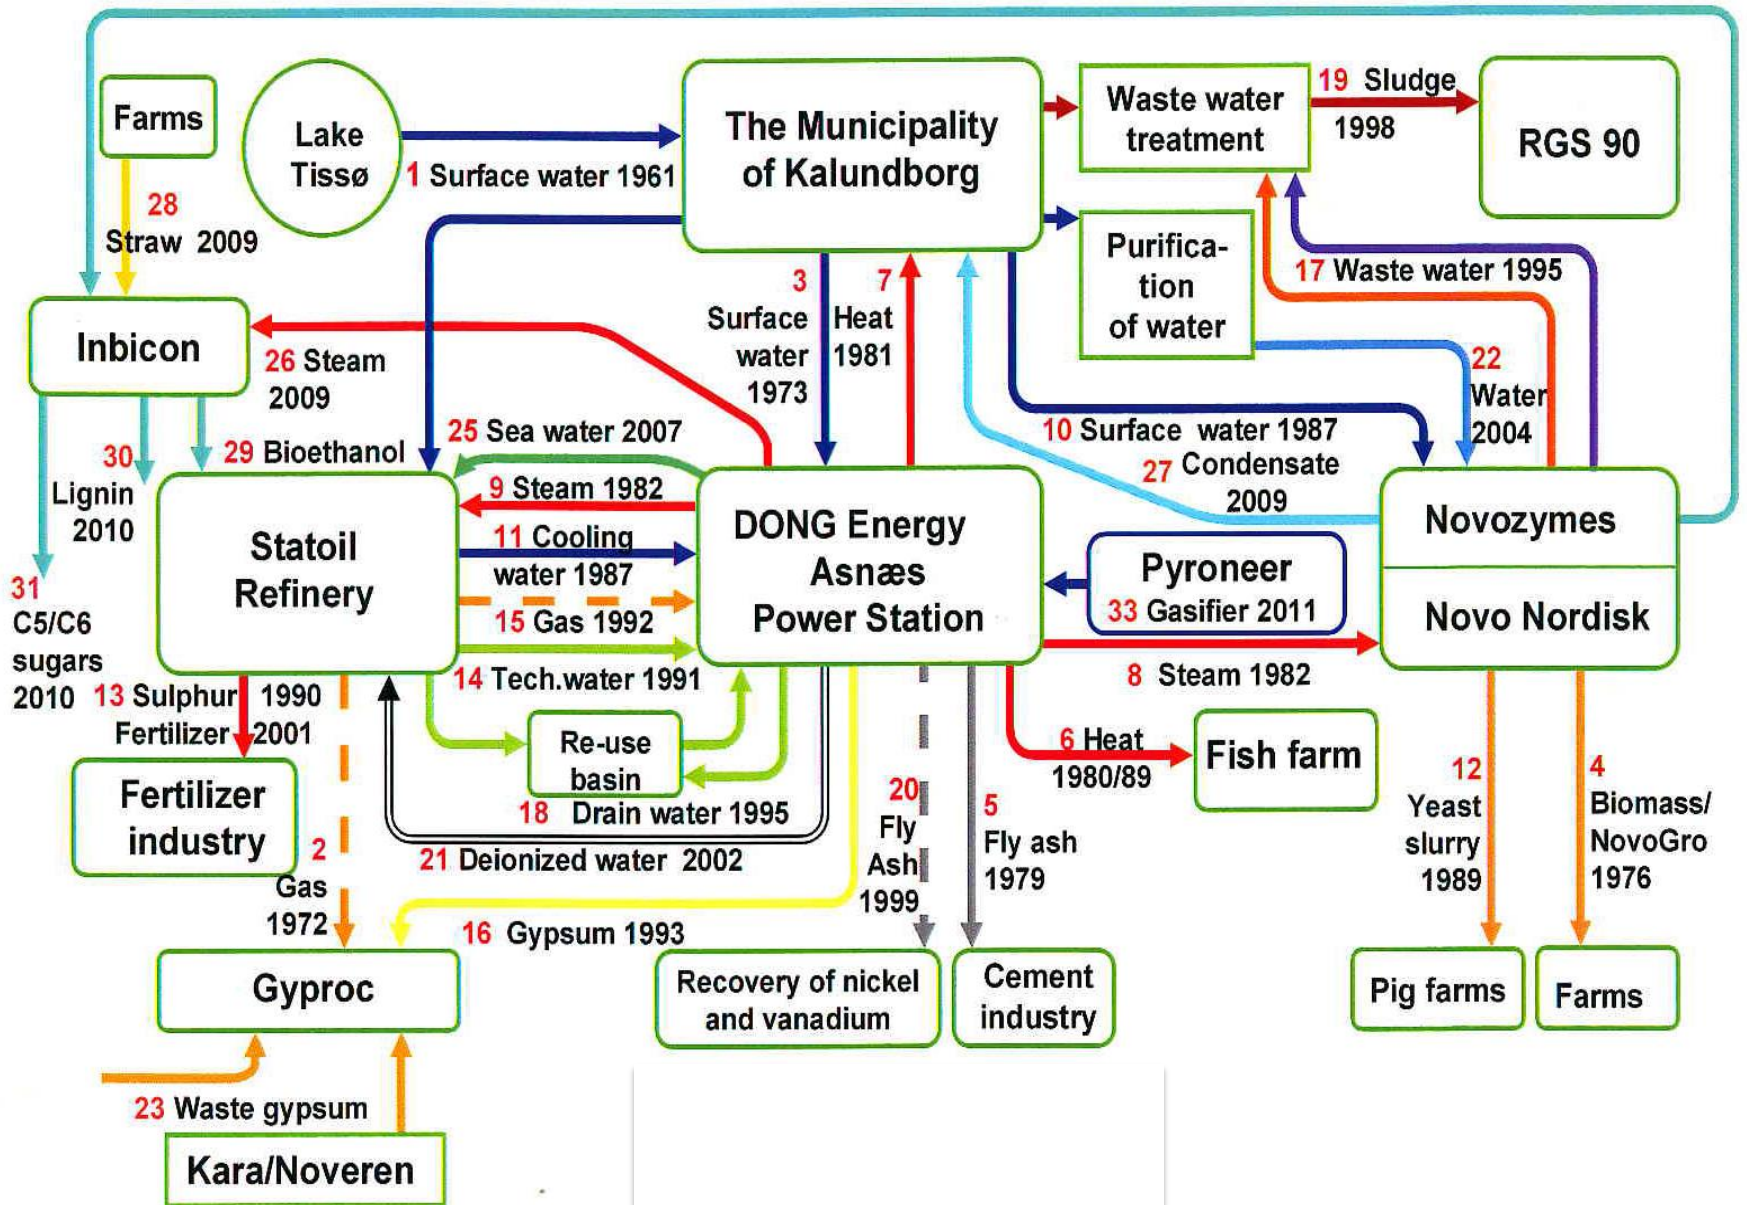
Farms

Lake Tissø

1 Surface water 1961

The Municipality of Kalundborg

Waste water treatment

19 Sludge 1998

RGS 90

28 Straw 2009

Purification of water

17 Waste water 1995

3 Surface water 1973

7 Heat 1981

Inbicon

26 Steam 2009

22 Water 2004

10 Surface water 1987

27 Condensate 2009

25 Sea water 2007

29 Bioethanol

30 Lignin 2010

9 Steam 1982

Statoil Refinery

11 Cooling water 1987

15 Gas 1992

DONG Energy Asnæs Power Station

Pyroneer

33 Gasifier 2011

Novozymes

Novo Nordisk

31 C5/C6 sugars 2010

13 Sulphur 1990 Fertilizer 2001

14 Tech.water 1991

8 Steam 1982

Re-use basin

6 Heat 1980/89

Fish farm

Fertilizer industry

18 Drain water 1995

21 Deionized water 2002

2 Gas 1972

20 Fly Ash 1999

5 Fly ash 1979

12 Yeast slurry 1989

4 Biomass/ NovoGro 1976

16 Gypsum 1993

Gyproc

Recovery of nickel and vanadium

Cement industry

Pig farms

Farms

23 Waste gypsum

Kara/Noveren